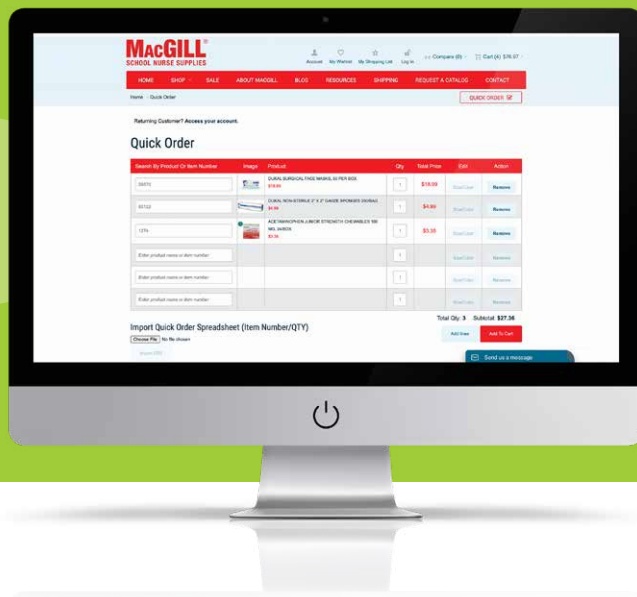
MACGILL®
SCHOOL NURSE SUPPLIES

Account My Wishlist My Shopping List Log In Compare (0) Cart (4) $76.97

HOME SHOP SALE ABOUT MACGILL BLOG RESOURCES SHIPPING REQUEST A CATALOG CONTACT

Home › Quick Order

QUICK ORDER

Returning Customer? Access your account.

Quick Order

| Search By Product Or Item Number | Image | Product | Qty | Total Price | Edit | Action |
|---|---|---|---|---|---|---|
| 28870 | | DUKAL SURGICAL FACE MASKS, 50 PER BOX $19.99 | 1 | $19.99 | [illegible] | Remove |
| 35712 | | DUKAL NON-STERILE 2" X 2" GAUZE SPONGES 200/BAG $4.99 | 1 | $4.99 | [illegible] | Remove |
| 1276 | | ACETAMINOPHEN JUNIOR STRENGTH CHEWABLES 160 MG, 24/BOX $5.38 | 1 | $5.38 | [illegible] | Remove |
| Enter product name or item number | | | 1 | | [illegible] | Remove |
| Enter product name or item number | | | 1 | | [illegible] | Remove |
| Enter product name or item number | | | 1 | | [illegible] | Remove |

Total Qty: 3 Subtotal: $27.36

Import Quick Order Spreadsheet (Item Number/QTY)

Choose File No file chosen

Import CSV

Add Lines Add To Cart

Send us a message